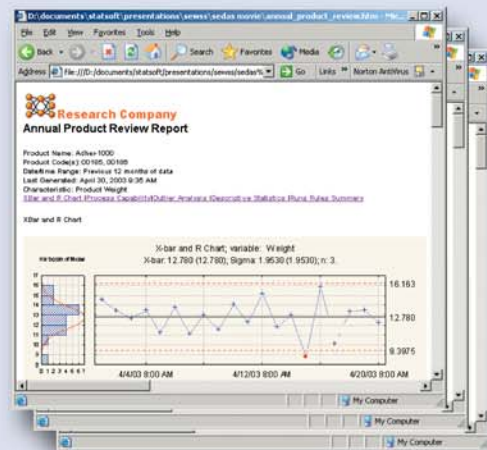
D:\documents\statsoft\presentations\sewss\sedas movie\annual_product_review3.htm - Mic...

File Edit View Favorites Tools Help

Back Search Favorites Media

Address File:///D:/documents/statsoft/presentations/sewss/sedas% Go Links Norton AntiVirus

Research Company
Annual Product Review Report

Product Name: Adhes-1000
Product Code(s): 00165, 00166
Date/time Range: Previous 12 months of data
Last Generated: April 30, 2003 9:35 AM
Characteristic: Product Weight

X-Bar and R Chart | Process Capability | Outlier Analysis | Descriptive Statistics | Runs Rules Summary

XBar and R Chart

X-bar and R Chart; variable: Weight
X-bar: 12.780 (12.780); Sigma: 1.9530 (1.9530); n: 3.

16.163
12.780
9.3975

4/4/03 8:00 AM
4/12/03 8:00 AM
4/20/03 8:00 AM

0 1 2 3 4 5 6 7

My Computer
My Computer
My Computer